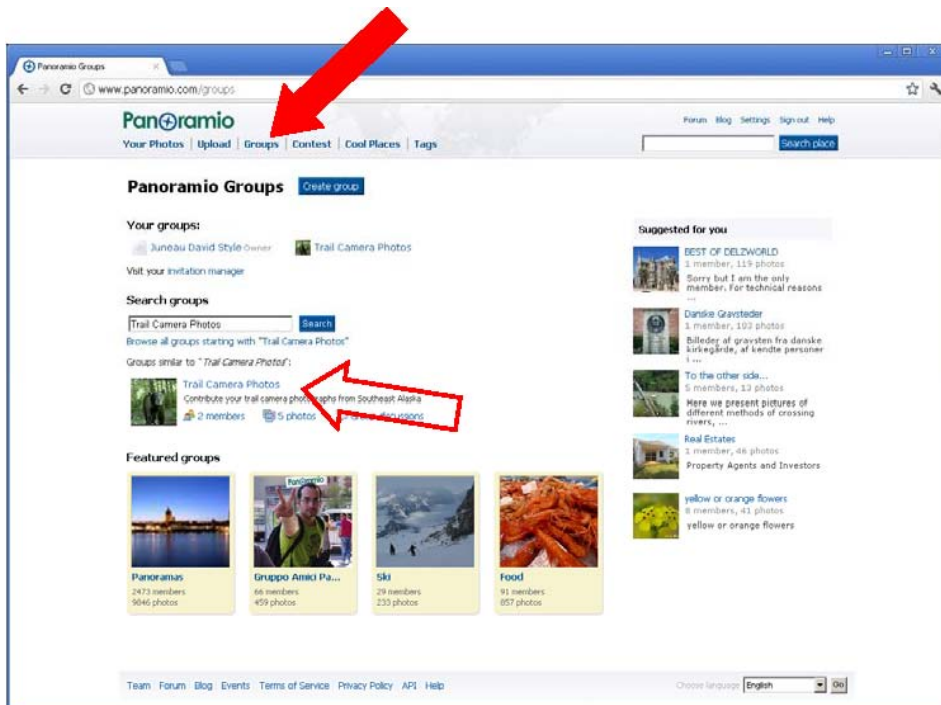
Panoramio Groups

www.panoramio.com/groups

Panoramio

Your Photos | Upload | Groups | Contest | Cool Places | Tags

Forum Blog Settings Sign out Help

Search place

Panoramio Groups Create group

Your groups:

Juneau David Style Owner

Trail Camera Photos

Visit your invitation manager

Search groups

Trail Camera Photos Search

Browse all groups starting with "Trail Camera Photos"

Groups similar to "Trail Camera Photos":

Trail Camera Photos

Contribute your trail camera photo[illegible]aphs from Southeast Alaska

2 members 5 photos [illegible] discussions

Featured groups

Panoramas
2473 members
9846 photos

Gruppo Amici Pa...
66 members
459 photos

Ski
29 members
233 photos

Food
91 members
857 photos

Suggested for you

BEST OF DELZWORLD
1 member, 119 photos
Sorry but I am the only member. For technical reasons ...

Danske Gravsteder
1 member, 103 photos
Billeder af gravsten fra danske kirkegårde, af kendte personer i ...

To the other side...
5 members, 13 photos
Here we present pictures of different methods of crossing rivers, ...

Real Estates
1 member, 46 photos
Property Agents and Investors

yellow or orange flowers
8 members, 41 photos
yellow or orange flowers

Team Forum Blog Events Terms of Service Privacy Policy API Help

Choose language English Go